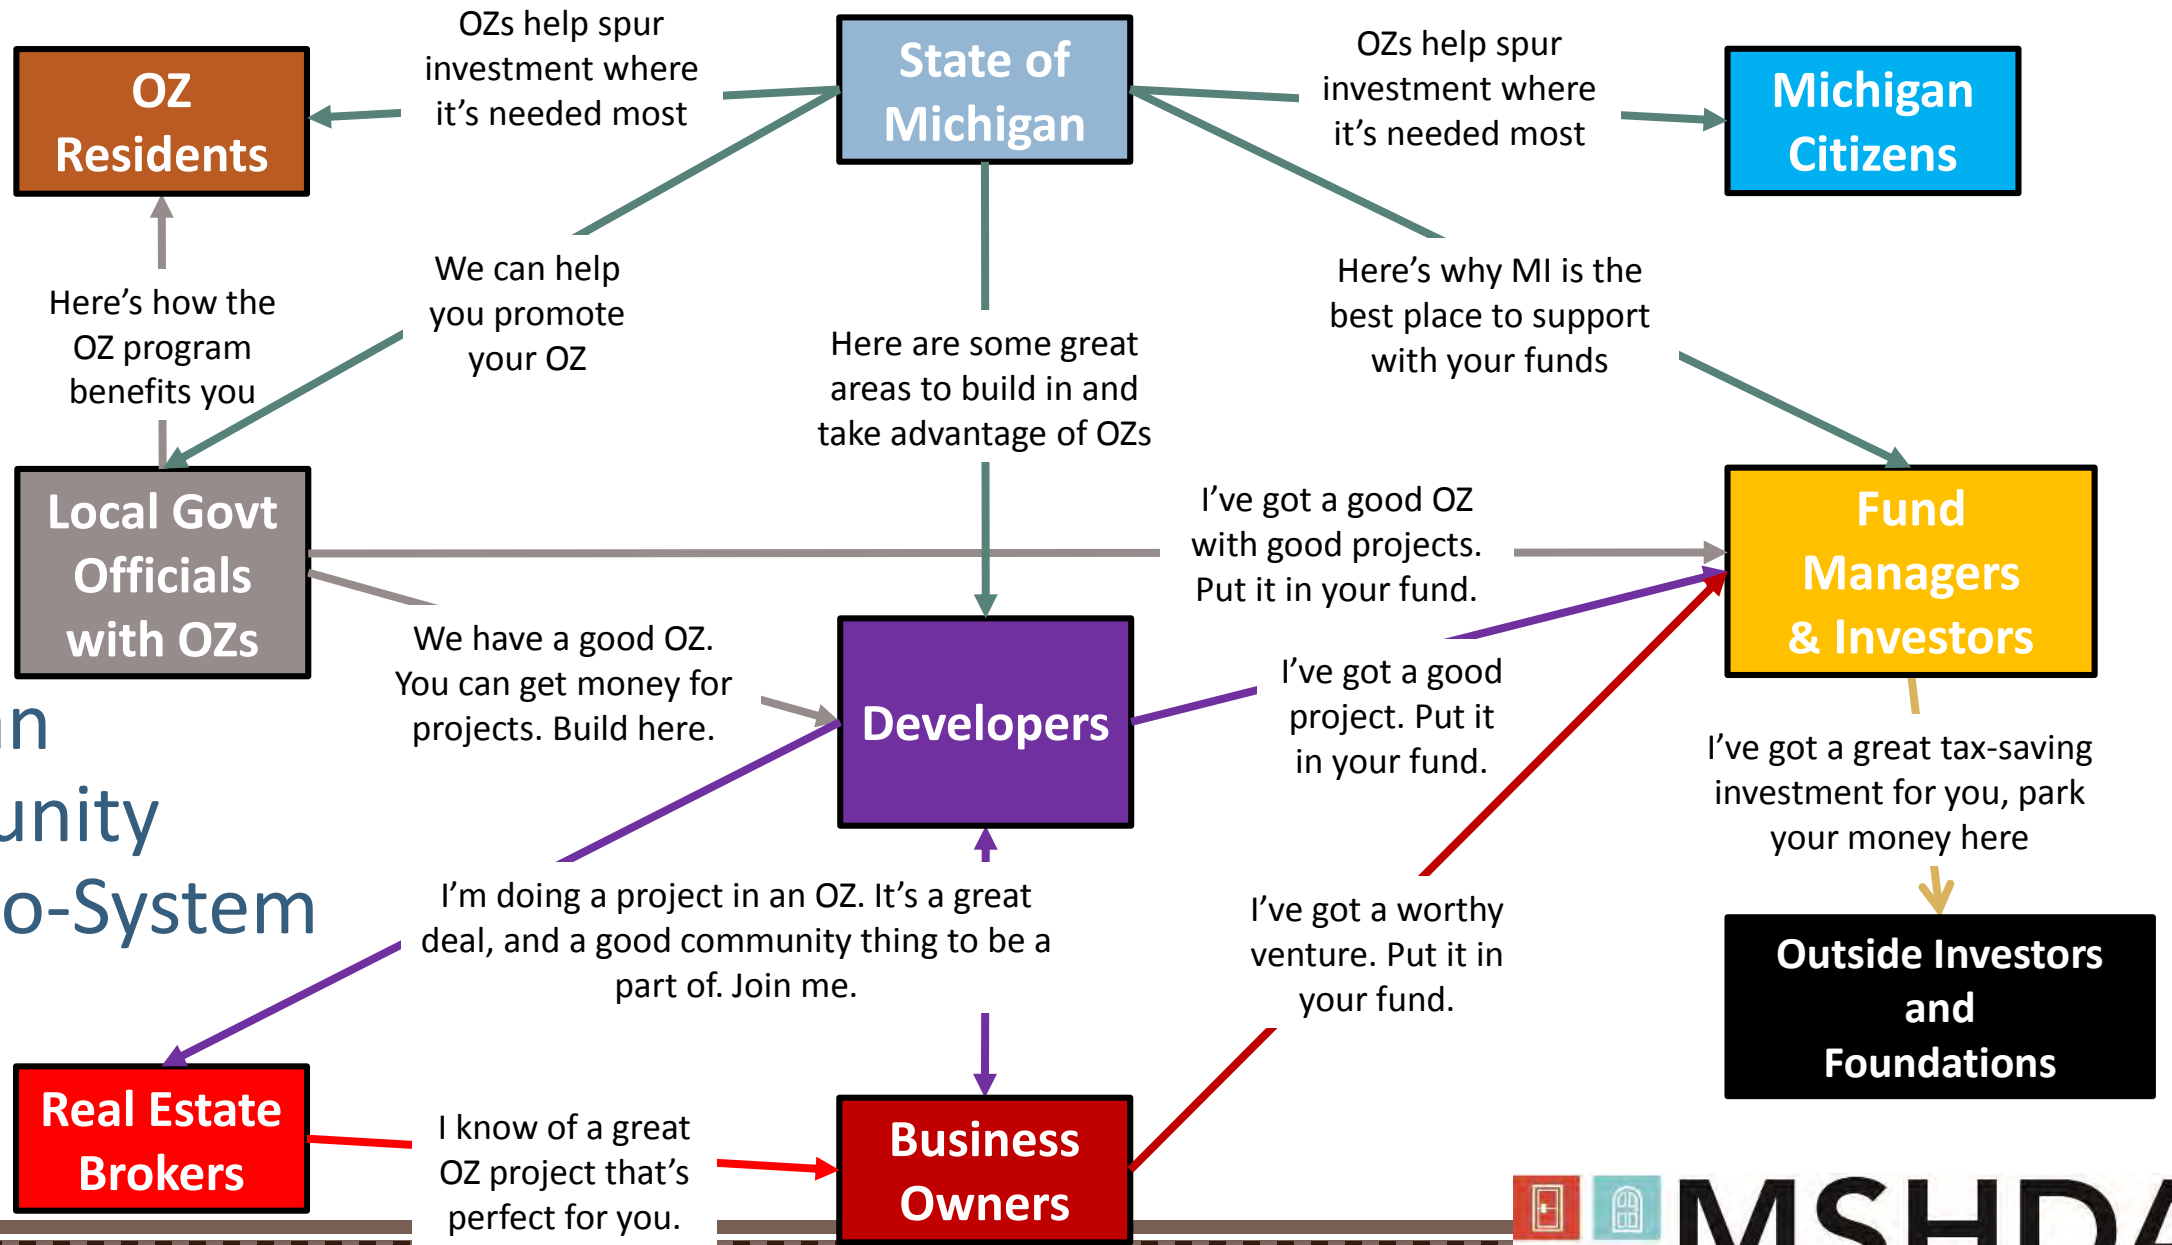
OZ Residents

OZs help spur investment where it's needed most

State of Michigan

OZs help spur investment where it's needed most

Michigan Citizens

Here's how the OZ program benefits you

We can help you promote your OZ

Here are some great areas to build in and take advantage of OZs

Here's why MI is the best place to support with your funds

Local Govt Officials with OZs

I've got a good OZ with good projects. Put it in your fund.

Fund Managers & Investors

We have a good OZ. You can get money for projects. Build here.

Developers

I've got a good project. Put it in your fund.

I've got a great tax-saving investment for you, park your money here

n
unity
o-System

I'm doing a project in an OZ. It's a great deal, and a good community thing to be a part of. Join me.

I've got a worthy venture. Put it in your fund.

Outside Investors and Foundations

Real Estate Brokers

I know of a great OZ project that's perfect for you.

Business Owners

MSHD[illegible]